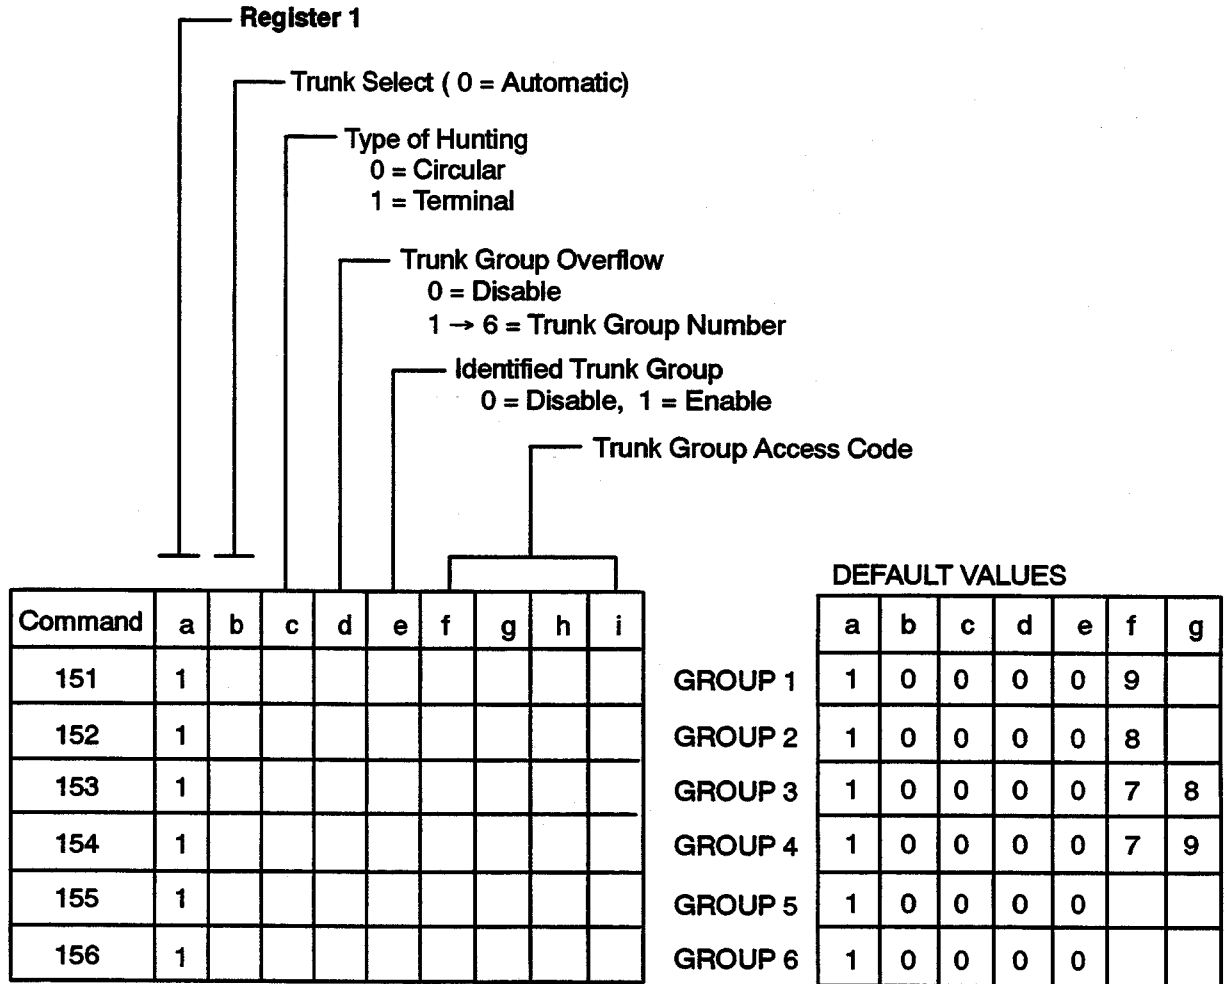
Register 1

Trunk Select ( 0 = Automatic)

Type of Hunting
0 = Circular
1 = Terminal

Trunk Group Overflow
0 = Disable
1 $\rightarrow$ 6 = Trunk Group Number

Identified Trunk Group
0 = Disable, 1 = Enable

Trunk Group Access Code

| Command | a | b | c | d | e | f | g | h | i |
|---|---|---|---|---|---|---|---|---|---|
| 151 | 1 | | | | | | | | |
| 152 | 1 | | | | | | | | |
| 153 | 1 | | | | | | | | |
| 154 | 1 | | | | | | | | |
| 155 | 1 | | | | | | | | |
| 156 | 1 | | | | | | | | |

DEFAULT VALUES

| | a | b | c | d | e | f | g |
|---|---|---|---|---|---|---|---|
| GROUP 1 | 1 | 0 | 0 | 0 | 0 | 9 | |
| GROUP 2 | 1 | 0 | 0 | 0 | 0 | 8 | |
| GROUP 3 | 1 | 0 | 0 | 0 | 0 | 7 | 8 |
| GROUP 4 | 1 | 0 | 0 | 0 | 0 | 7 | 9 |
| GROUP 5 | 1 | 0 | 0 | 0 | 0 | | |
| GROUP 6 | 1 | 0 | 0 | 0 | 0 | | |